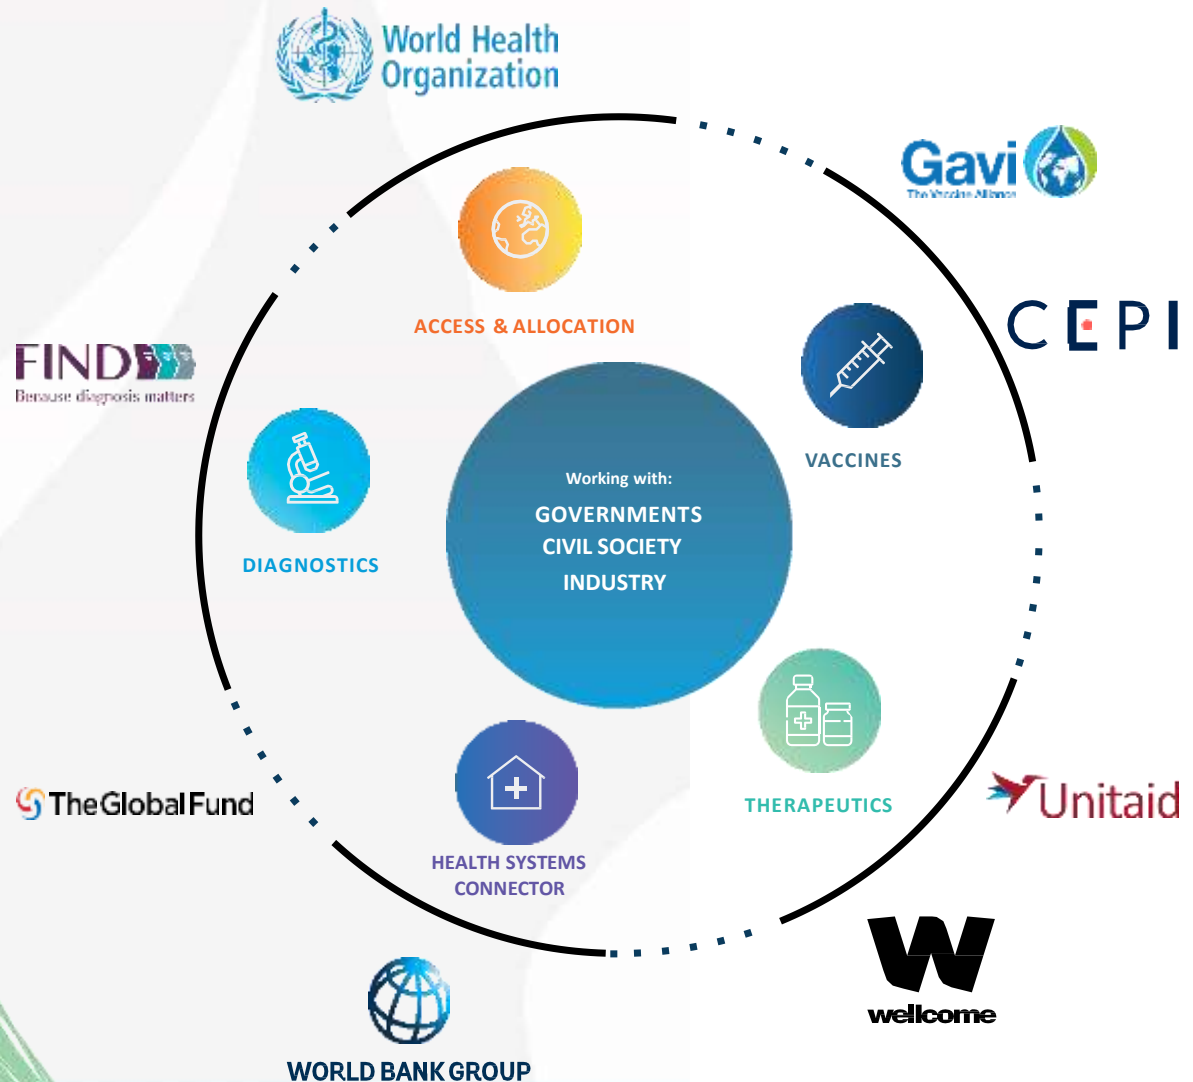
World Health Organization

Gavi
The Vaccine Alliance

CEPI

FIND
Because diagnosis matters

ACCESS & ALLOCATION

VACCINES

DIAGNOSTICS

Working with:
GOVERNMENTS
CIVIL SOCIETY
INDUSTRY

THERAPEUTICS

HEALTH SYSTEMS CONNECTOR

TheGlobalFund

Unitaid

wellcome

WORLD BANK GROUP